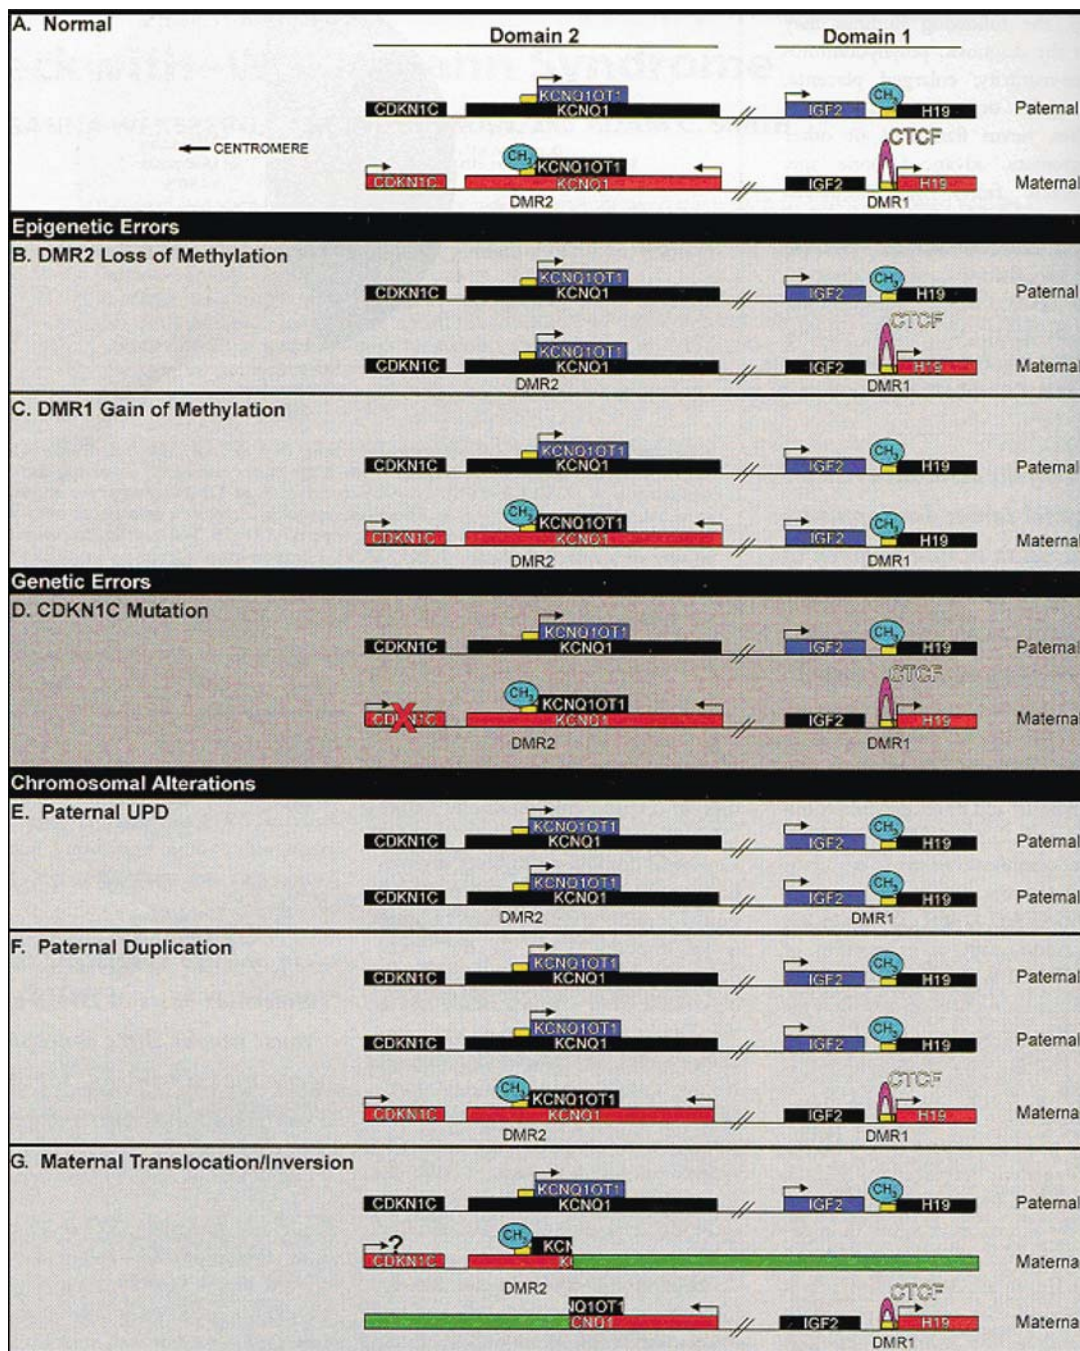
A. Normal

Domain 2

Domain 1

CDKN1C KCNQ1OT1 KCNQ1 IGF2 $CH_3$ H19 Paternal

CENTROMERE

CTCF

CDKN1C $CH_3$ KCNQ1OT1 KCNQ1 DMR2 IGF2 H19 DMR1 Maternal

Epigenetic Errors

B. DMR2 Loss of Methylation

CDKN1C KCNQ1OT1 KCNQ1 IGF2 $CH_3$ H19 Paternal

CTCF

CDKN1C KCNQ1OT1 KCNQ1 DMR2 IGF2 H19 DMR1 Maternal

C. DMR1 Gain of Methylation

CDKN1C KCNQ1OT1 KCNQ1 IGF2 $CH_3$ H19 Paternal

CDKN1C $CH_3$ KCNQ1OT1 KCNQ1 DMR2 IGF2 $CH_3$ H19 DMR1 Maternal

Genetic Errors

D. CDKN1C Mutation

CDKN1C KCNQ1OT1 KCNQ1 IGF2 $CH_3$ H19 Paternal

CTCF

CD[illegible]C $CH_3$ KCNQ1OT1 KCNQ1 DMR2 IGF2 H19 DMR1 Maternal

Chromosomal Alterations

E. Paternal UPD

CDKN1C KCNQ1OT1 KCNQ1 IGF2 $CH_3$ H19 Paternal

CDKN1C KCNQ1OT1 KCNQ1 DMR2 IGF2 $CH_3$ H19 DMR1 Paternal

F. Paternal Duplication

CDKN1C KCNQ1OT1 KCNQ1 IGF2 $CH_3$ H19 Paternal

CDKN1C KCNQ1OT1 KCNQ1 IGF2 $CH_3$ H19 Paternal

CTCF

CDKN1C $CH_3$ KCNQ1OT1 KCNQ1 DMR2 IGF2 H19 DMR1 Maternal

G. Maternal Translocation/Inversion

CDKN1C KCNQ1OT1 KCNQ1 IGF2 $CH_3$ H19 Paternal

? CDKN1C $CH_3$ KCN K DMR2 Maternal

CTCF

Q1OT1 CNQ1 IGF2 H19 DMR1 Maternal